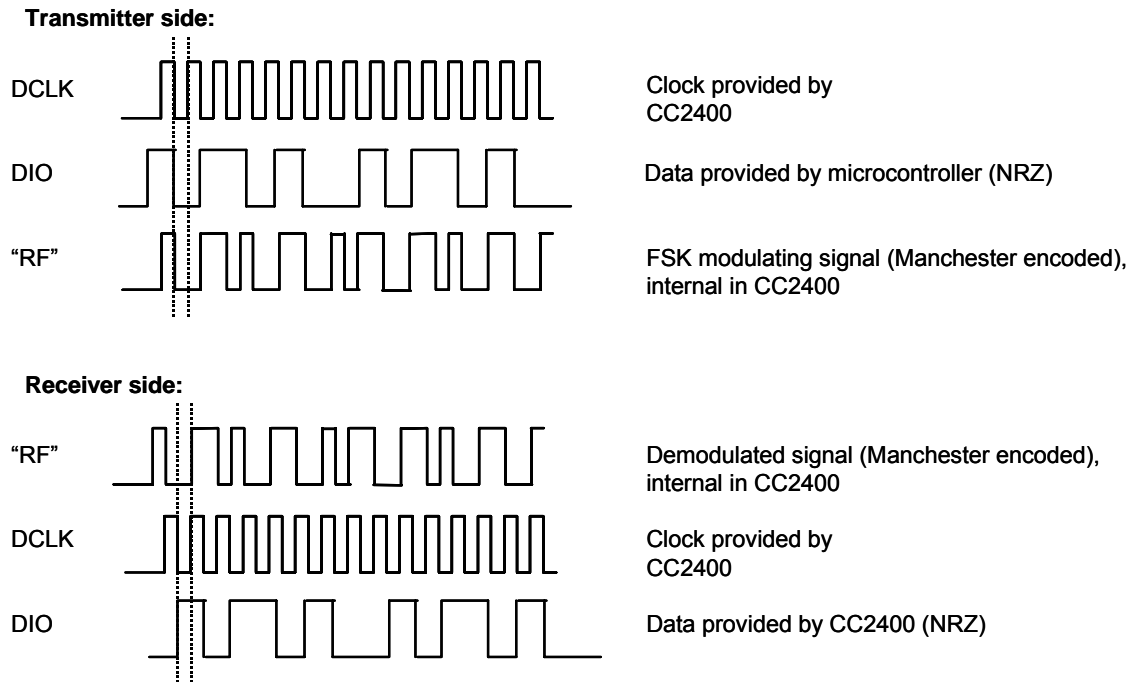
**Transmitter side:**

DCLK

Clock provided by CC2400

DIO

Data provided by microcontroller (NRZ)

“RF”

FSK modulating signal (Manchester encoded), internal in CC2400

**Receiver side:**

“RF”

Demodulated signal (Manchester encoded), internal in CC2400

DCLK

Clock provided by CC2400

DIO

Data provided by CC2400 (NRZ)